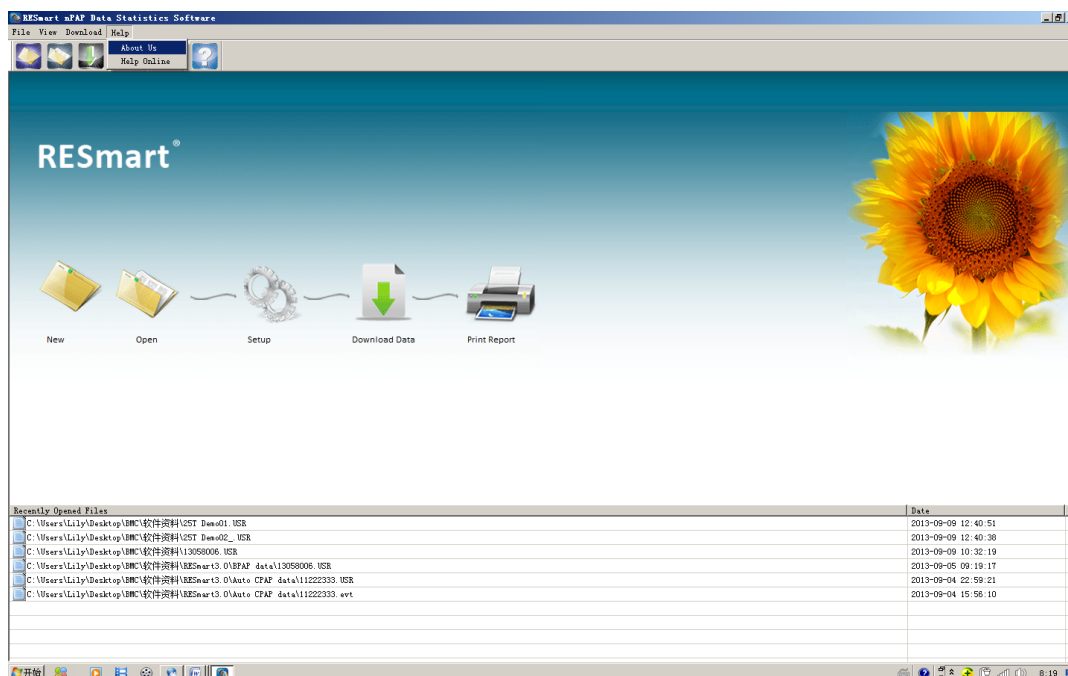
RESmart nPAP Data Statistics Software

File View Download Help

About Us
Help Online

RESmart®

New
Open
Setup
Download Data
Print Report

| Recently Opened Files | Date |
|---|---|
| C:\Users\Lily\Desktop\BMC\软件资料\25T Demo01.USR | 2013-09-09 12:40:51 |
| C:\Users\Lily\Desktop\BMC\软件资料\25T Demo02_ USR | 2013-09-09 12:40:38 |
| C:\Users\Lily\Desktop\BMC\软件资料\13058006.USR | 2013-09-09 10:32:19 |
| C:\Users\Lily\Desktop\BMC\软件资料\RESmart3.0\BPAP data\13058006.USR | 2013-09-05 09:19:17 |
| C:\Users\Lily\Desktop\BMC\软件资料\RESmart3.0\Auto CPAP data\11222333.USR | 2013-09-04 22:59:21 |
| C:\Users\Lily\Desktop\BMC\软件资料\RESmart3.0\Auto CPAP data\11222333.evt | 2013-09-04 15:56:10 |

开始

8:19